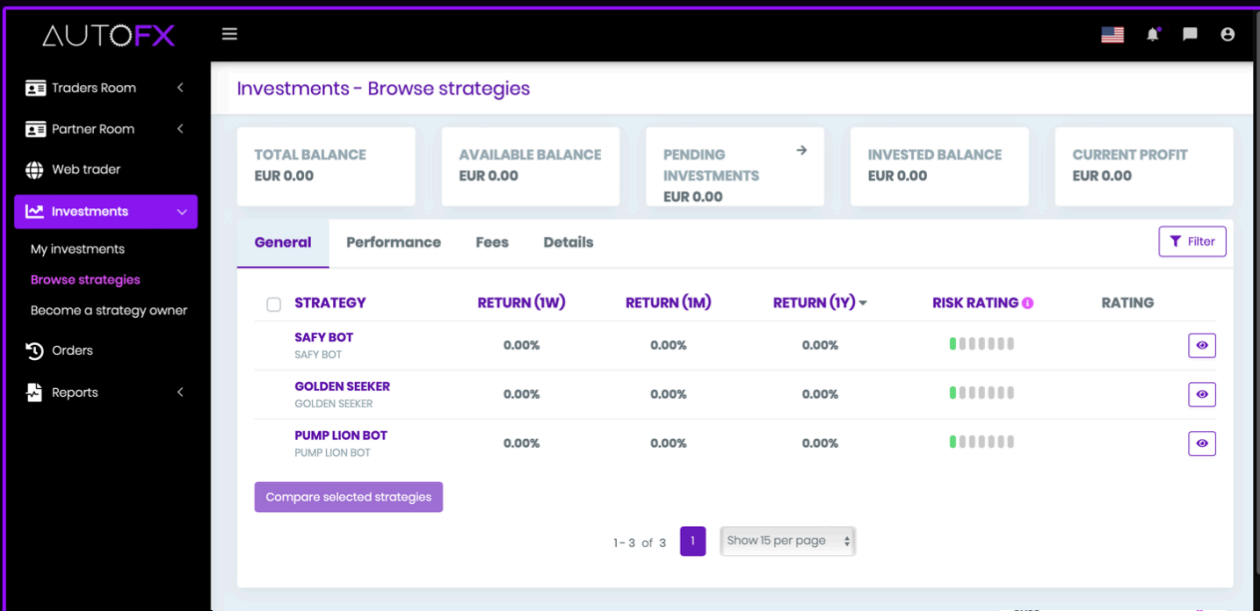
AUTOFX

Traders Room
Partner Room
Web trader
Investments
My investments
Browse strategies
Become a strategy owner
Orders
Reports

Investments - Browse strategies

TOTAL BALANCE
EUR 0.00

AVAILABLE BALANCE
EUR 0.00

PENDING INVESTMENTS
EUR 0.00

INVESTED BALANCE
EUR 0.00

CURRENT PROFIT
EUR 0.00

General
Performance
Fees
Details
Filter

| STRATEGY | RETURN (1W) | RETURN (1M) | RETURN (1Y) | RISK RATING | RATING |
|---|---|---|---|---|---|
| SAFY BOT<br>SAFY BOT | 0.00% | 0.00% | 0.00% | | |
| GOLDEN SEEKER<br>GOLDEN SEEKER | 0.00% | 0.00% | 0.00% | | |
| PUMP LION BOT<br>PUMP LION BOT | 0.00% | 0.00% | 0.00% | | |

Compare selected strategies

1 - 3 of 3
1
Show 15 per page